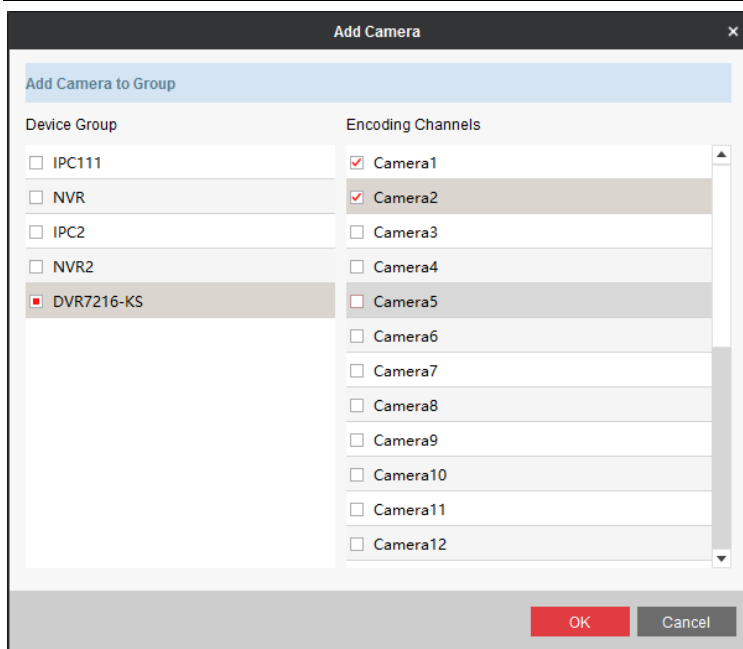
Add Camera
×

Add Camera to Group

Device Group

IPC111
NVR
IPC2
NVR2
DVR7216-KS

Encoding Channels

Camera1
Camera2
Camera3
Camera4
Camera5
Camera6
Camera7
Camera8
Camera9
Camera10
Camera11
Camera12

OK
Cancel